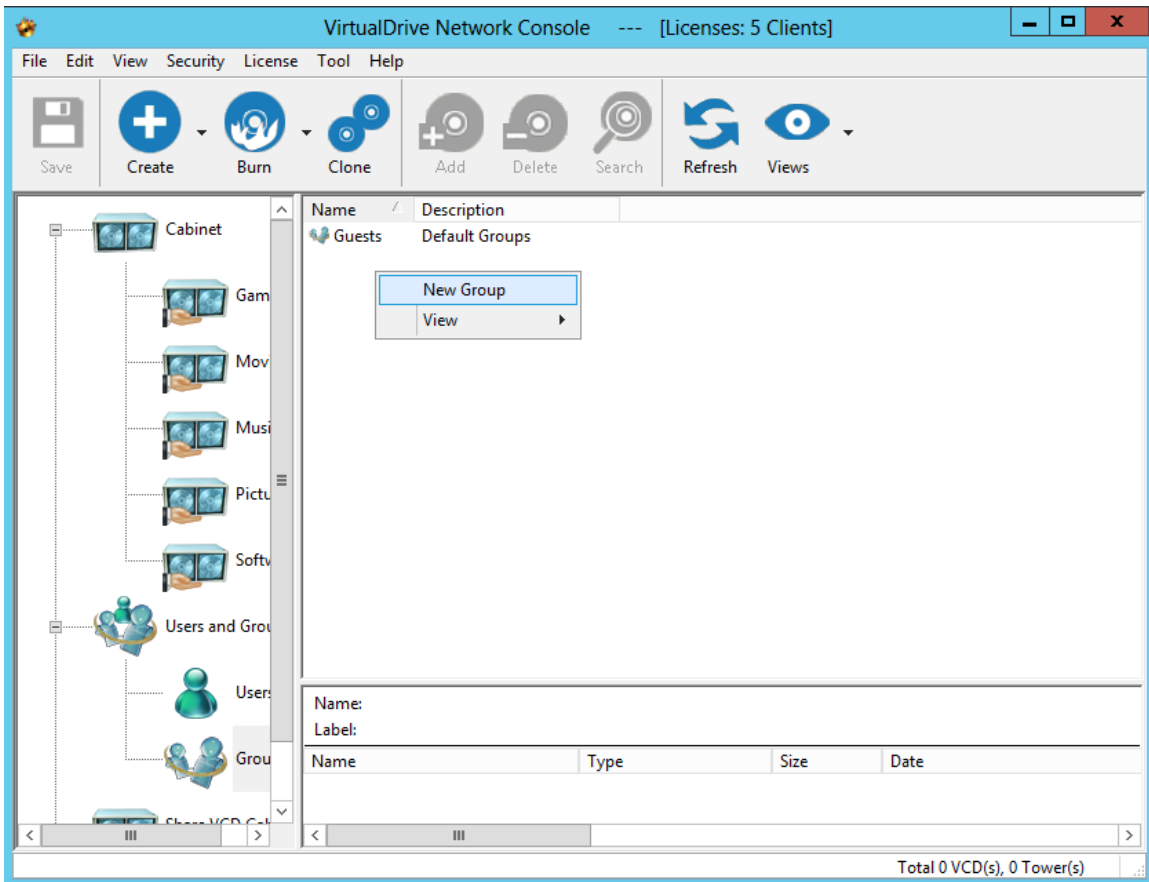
VirtualDrive Network Console --- [Licenses: 5 Clients]

File Edit View Security License Tool Help

Save Create Burn Clone Add Delete Search Refresh Views

Cabinet
Gam
Mov
Musi
Pictu
Softv
Users and Grou
Users
Grou
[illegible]

| Name | Description |
|---|---|
| Guests | Default Groups |

New Group
View

Name:
Label:

| Name | Type | Size | Date |
|---|---|---|---|

Total 0 VCD(s), 0 Tower(s)